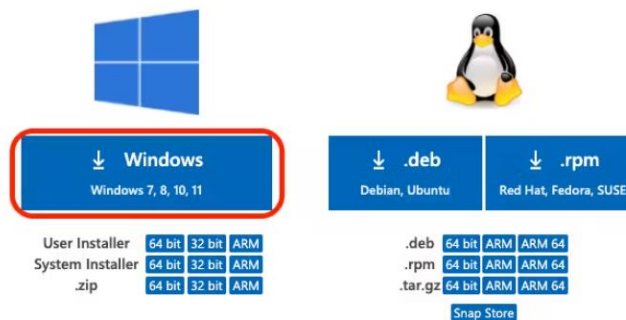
↓ Windows
Windows 7, 8, 10, 11

↓ .deb
Debian, Ubuntu

↓ .rpm
Red Hat, Fedora, SUSE

User Installer 64 bit 32 bit ARM
System Installer 64 bit 32 bit ARM
.zip 64 bit 32 bit ARM

.deb 64 bit ARM ARM 64
.rpm 64 bit ARM ARM 64
.tar.gz 64 bit ARM ARM 64
Snap Store